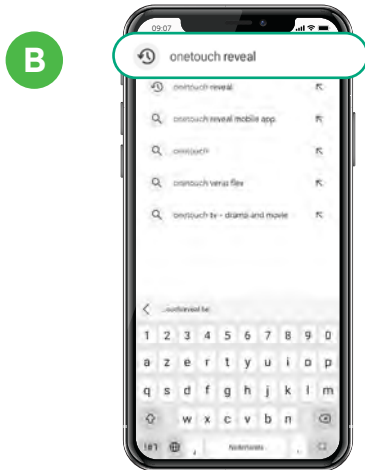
B

09:07

onetouch reveal

onetouch reveal

onetouch reveal mobile app

onetouch

onetouch verio flex

onetouch tv - drama and movie

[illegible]

1 2 3 4 5 6 7 8 9 0

a z e r t y u i o p

q s d f g h j k l m

w x c v b n

!#1 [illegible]